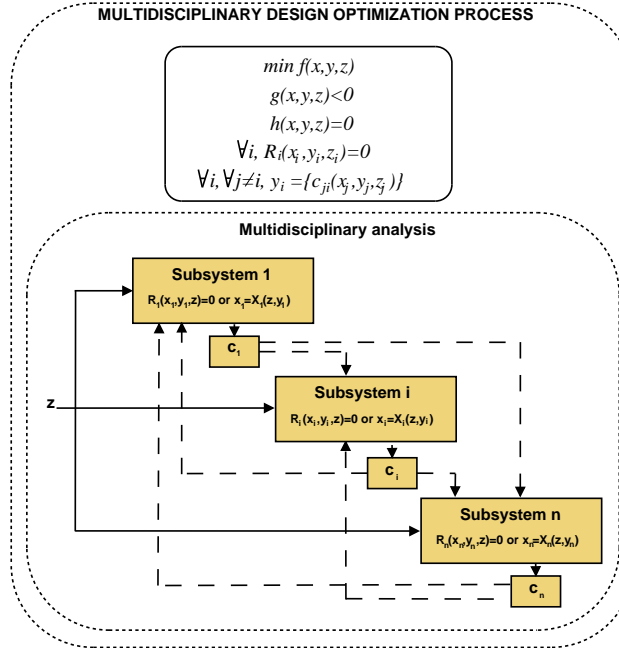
MULTIDISCIPLINARY DESIGN OPTIMIZATION PROCESS

$min\ f(x,y,z)$
$g(x,y,z)<0$
$h(x,y,z)=0$
$\forall i,\ R_i(x_i,y_i,z_i)=0$
$\forall i, \forall j\neq i,\ y_i=\{c_{ji}(x_j,y_j,z_j)\}$

Multidisciplinary analysis

Subsystem 1
$R_1(x_1,y_1,z)=0$ or $x_1=X_1(z,y_1)$

$c_1$

z

Subsystem i
$R_i(x_i,y_i,z)=0$ or $x_i=X_i(z,y_i)$

$c_i$

Subsystem n
$R_n(x_n,y_n,z)=0$ or $x_n=X_n(z,y_n)$

$c_n$